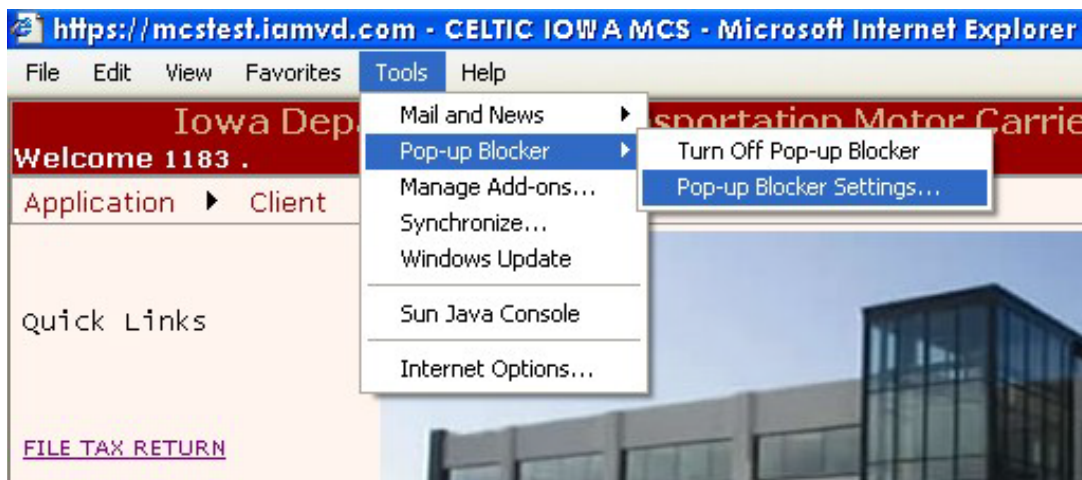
https://mcstest.iamvd.com - CELTIC IOWA MCS - Microsoft Internet Explorer

File Edit View Favorites Tools Help

Iowa Depa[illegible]sportation Motor Carrie

Welcome 1183 .

Application ▶ Client

Mail and News ▶
Pop-up Blocker ▶
Manage Add-ons...
Synchronize...
Windows Update
Sun Java Console
Internet Options...

Turn Off Pop-up Blocker
Pop-up Blocker Settings...

Quick Links

FILE TAX RETURN